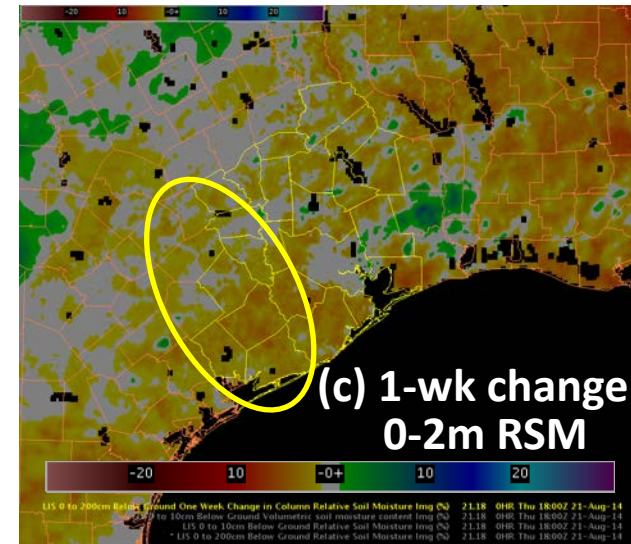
-20 10 -0+ 10 20

(c) 1-wk change 0-2m RSM

-20 10 -0+ 10 20

LIS 0 to 200cm Below Ground One Week Change in Column Relative Soil Moisture Img (%) 21.18 0HR Thu 18:00Z 21-Aug-14
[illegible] 0 to 10cm Below Ground Volumetric soil moisture content Img (%) 21.18 0HR Thu 18:00Z 21-Aug-14
LIS 0 to 10cm Below Ground Relative Soil Moisture Img (%) 21.18 0HR Thu 18:00Z 21-Aug-14
* LIS 0 to 200cm Below Ground Relative Soil Moisture Img (%) 21.18 0HR Thu 18:00Z 21-Aug-14